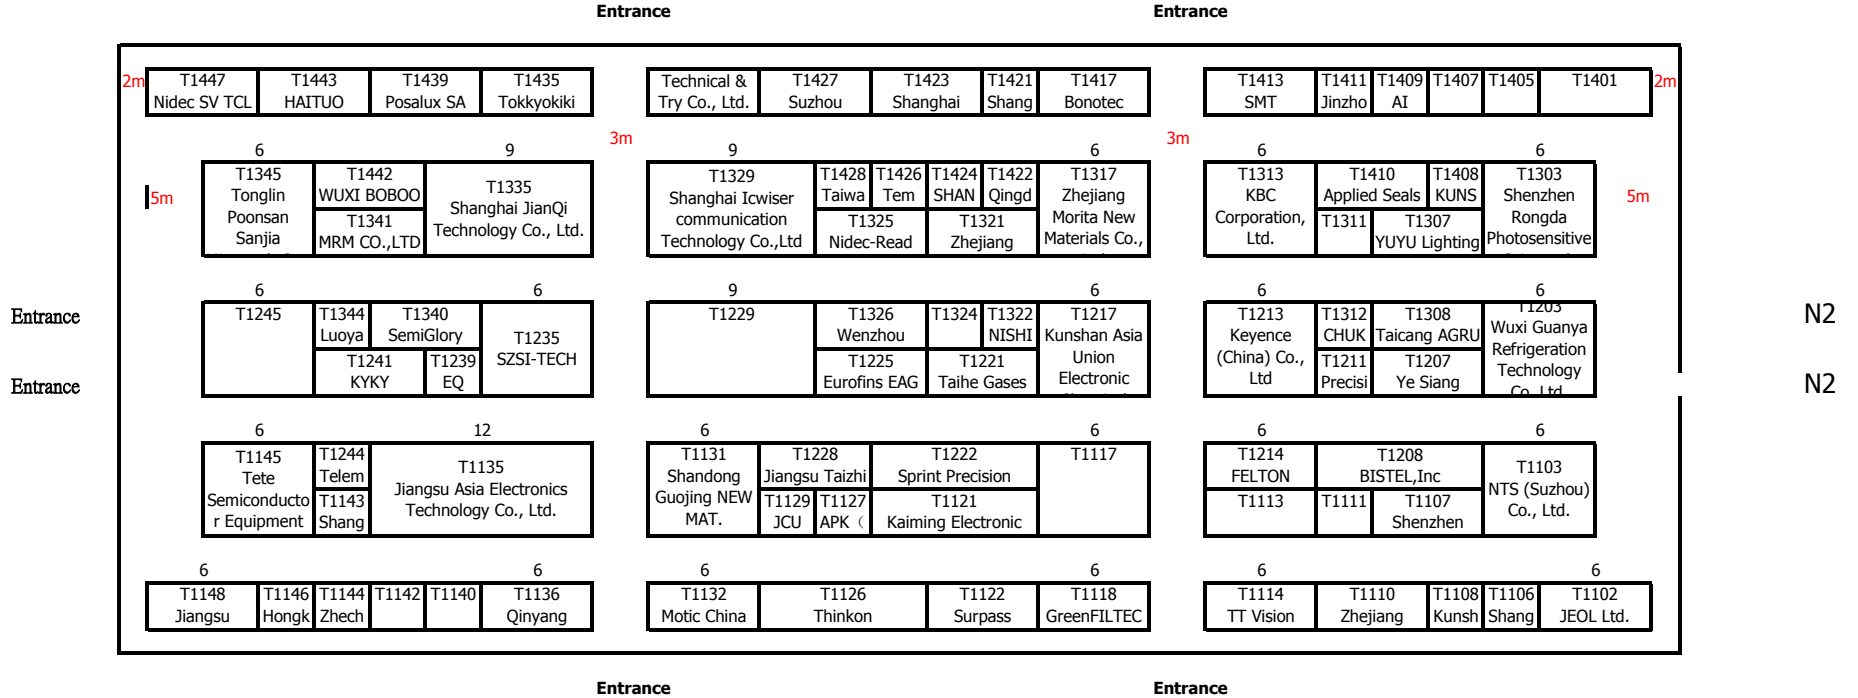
Entrance Entrance

2m T1447 Nidec SV TCL | T1443 HAITUO | T1439 Posalux SA | T1435 Tokkyokiki | Technical & Try Co., Ltd. | T1427 Suzhou | T1423 Shanghai | T1421 Shang | T1417 Bonotec | T1413 SMT | T1411 Jinzho | T1409 AI | T1407 | T1405 | T1401 2m

6 9 3m 9 6 3m 6 6

5m T1345 Tonglin Poonsan Sanjia | T1442 WUXI BOBOO | T1341 MRM CO.,LTD | T1335 Shanghai JianQi Technology Co., Ltd. | T1329 Shanghai Icwiser communication Technology Co.,Ltd | T1428 Taiwa | T1426 Tem | T1424 SHAN | T1422 Qingd | T1325 Nidec-Read | T1321 Zhejiang | T1317 Zhejiang Morita New Materials Co., | T1313 KBC Corporation, Ltd. | T1410 Applied Seals | T1408 KUNS | T1311 | T1307 YUYU Lighting | T1303 Shenzhen Rongda Photosensitive 5m

6 6 9 6 6 6

Entrance T1245 | T1344 Luoya | T1340 SemiGlory | T1241 KYKY | T1239 EQ | T1235 SZSI-TECH | T1229 | T1326 Wenzhou | T1324 | T1322 NISHI | T1225 Eurofins EAG | T1221 Taihe Gases | T1217 Kunshan Asia Union Electronic | T1213 Keyence (China) Co., Ltd | T1312 CHUK | T1308 Taicang AGRU | T1211 Precisi | T1207 Ye Siang | T1203 Wuxi Guanya Refrigeration Technology Co., Ltd. N2

Entrance N2

6 12 6 6 6 6

T1145 Tete Semiconductor Equipment | T1244 Telem | T1143 Shang | T1135 Jiangsu Asia Electronics Technology Co., Ltd. | T1131 Shandong Guojing NEW MAT. | T1228 Jiangsu Taizhi | T1129 JCU | T1127 APK ( | T1222 Sprint Precision | T1121 Kaiming Electronic | T1117 | T1214 FELTON | T1113 | T1208 BISTEL,Inc | T1111 | T1107 Shenzhen | T1103 NTS (Suzhou) Co., Ltd.

6 6 6 6 6 6

T1148 Jiangsu | T1146 Hongk | T1144 Zhech | T1142 | T1140 | T1136 Qinyang | T1132 Motic China | T1126 Thinkon | T1122 Surpass | T1118 GreenFILTEC | T1114 TT Vision | T1110 Zhejiang | T1108 Kunsh | T1106 Shang | T1102 JEOL Ltd.

Entrance Entrance